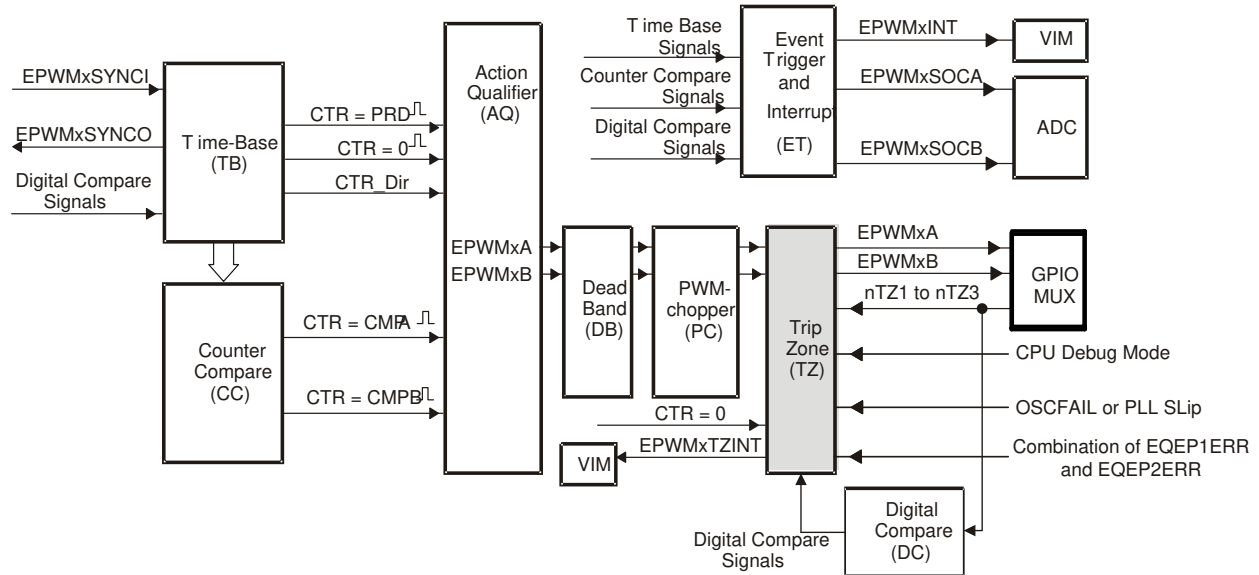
EPWMxSYNCI
EPWMxSYNCO
Digital Compare Signals
T ime-Base (TB)
CTR = PRD
CTR = 0
CTR_Dir
Action Qualifier (AQ)
T ime Base Signals
Counter Compare Signals
Digital Compare Signals
Event Trigger and Interrupt (ET)
EPWMxINT
VIM
EPWMxSOCA
ADC
EPWMxSOCB
EPWMxA
EPWMxB
Dead Band (DB)
PWM-chopper (PC)
Trip Zone (TZ)
EPWMxA
EPWMxB
GPIO MUX
nTZ1 to nTZ3
CPU Debug Mode
OSCFAIL or PLL SLip
Combination of EQEP1ERR and EQEP2ERR
Counter Compare (CC)
CTR = CMPA
CTR = CMPB
CTR = 0
EPWMxTZINT
VIM
Digital Compare (DC)
Digital Compare Signals